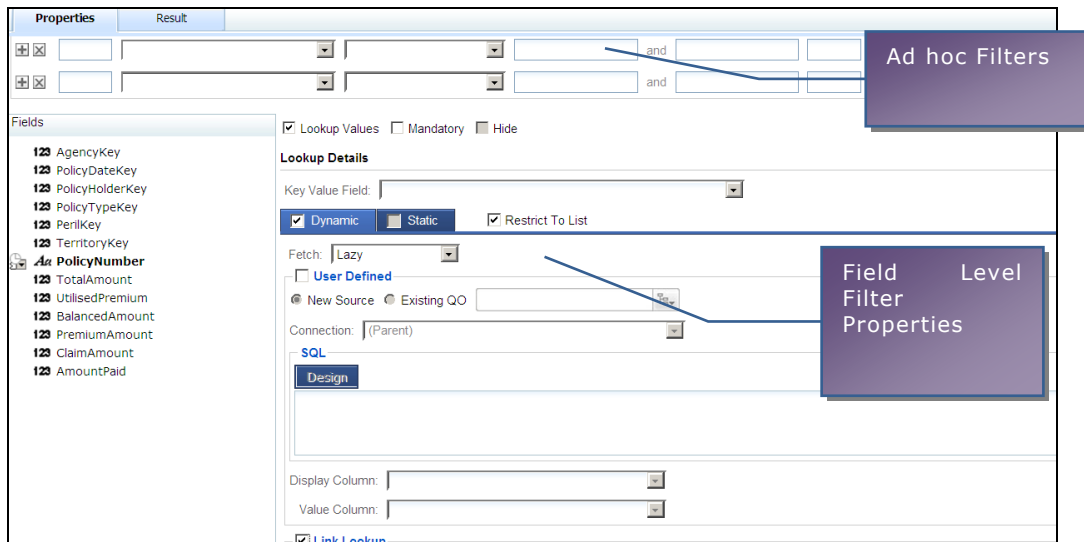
Properties Result

and

and

Ad hoc Filters

Fields

123 AgencyKey
123 PolicyDateKey
123 PolicyHolderKey
123 PolicyTypeKey
123 PerilKey
123 TerritoryKey
Aa PolicyNumber
123 TotalAmount
123 UtilisedPremium
123 BalancedAmount
123 PremiumAmount
123 ClaimAmount
123 AmountPaid

Lookup Values Mandatory Hide

Lookup Details

Key Value Field:

Dynamic Static Restrict To List

Fetch: Lazy

User Defined

New Source Existing QO

Connection: (Parent)

SQL

Design

Display Column:

Value Column:

Link Lookup

Field Level Filter Properties